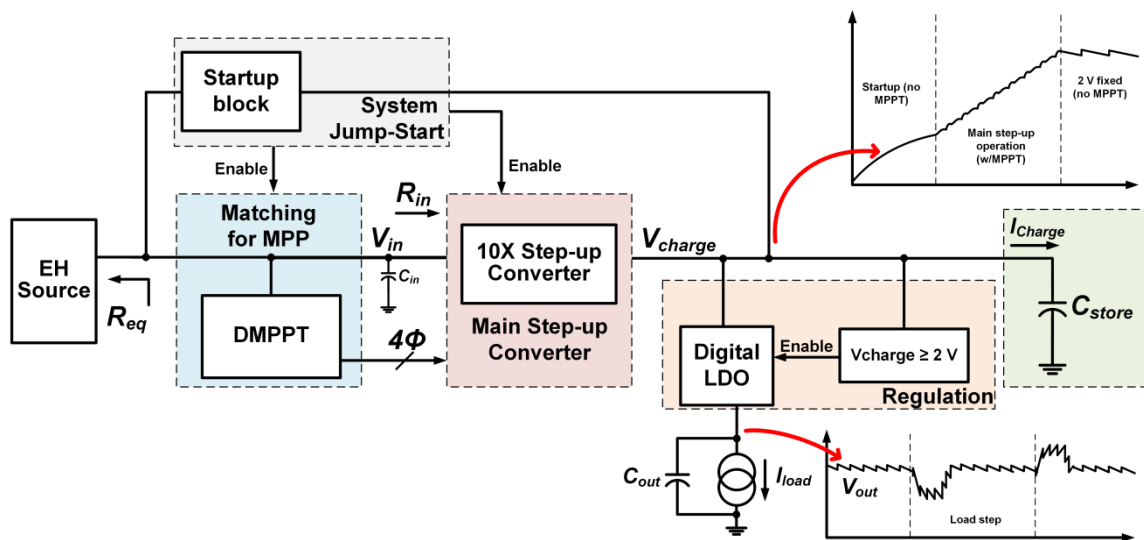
Startup block

System Jump-Start

Enable

Enable

Startup (no MPPT)

Main step-up operation (w/MPPT)

2 V fixed (no MPPT)

Matching for MPP

$R_{in}$

$V_{in}$

10X Step-up Converter

$V_{charge}$

$I_{Charge}$

EH Source

$R_{eq}$

$C_{in}$

DMPPT

$4\Phi$

Main Step-up Converter

Digital LDO

Enable

Vcharge ≥ 2 V

Regulation

$C_{store}$

$C_{out}$

$I_{load}$

$V_{out}$

Load step